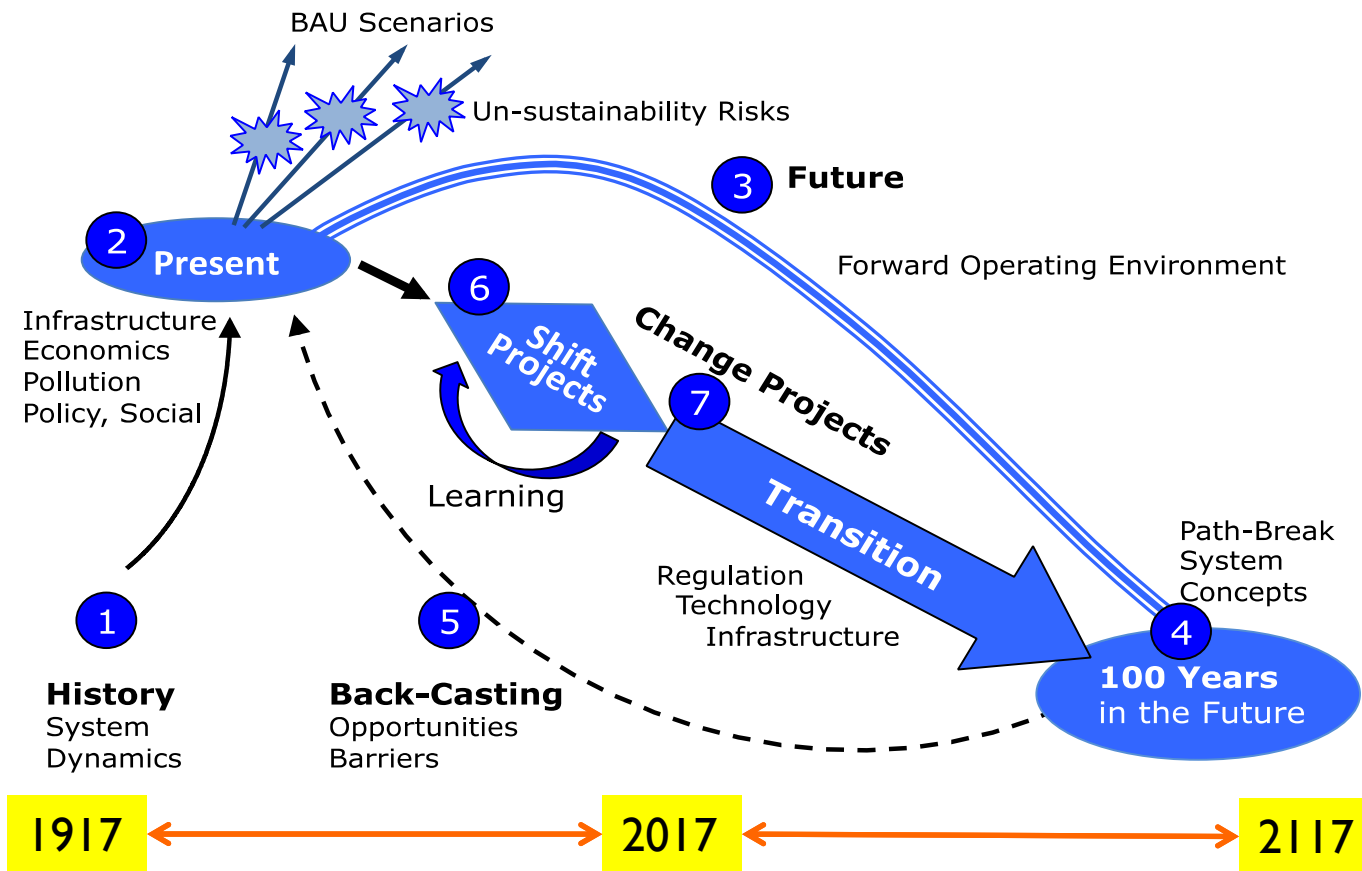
BAU Scenarios

Un-sustainability Risks

3 Future

2 Present

Forward Operating Environment

Infrastructure
Economics
Pollution
Policy, Social

6 Shift Projects

Change Projects

7

Learning

Transition

Path-Break
System
Concepts

Regulation
Technology
Infrastructure

1

5

4

100 Years in the Future

History
System
Dynamics

Back-Casting
Opportunities
Barriers

1917

2017

2117